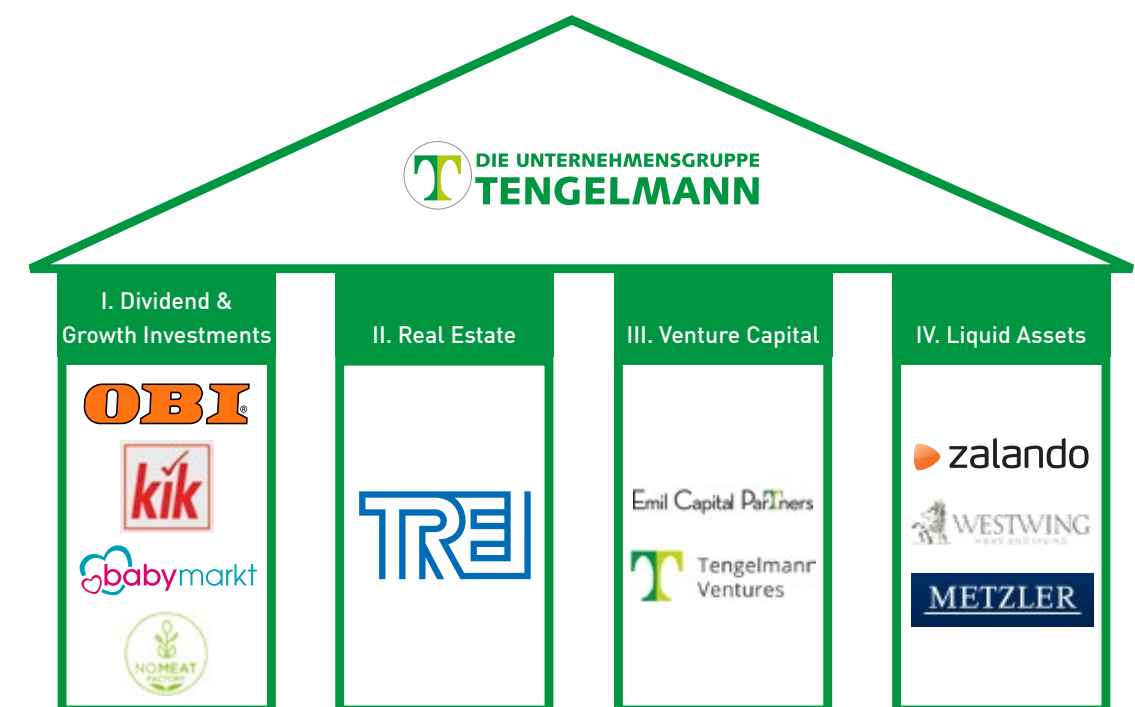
DIE UNTERNEHMENSGRUPPE
TENGELMANN

I. Dividend & Growth Investments

OBI

kik

babymarkt

NOMEAT FACTORY

II. Real Estate

TREI

III. Venture Capital

Emil Capital Partners

Tengelmann Ventures

IV. Liquid Assets

zalando

WESTWING
HOME AND LIVING

METZLER